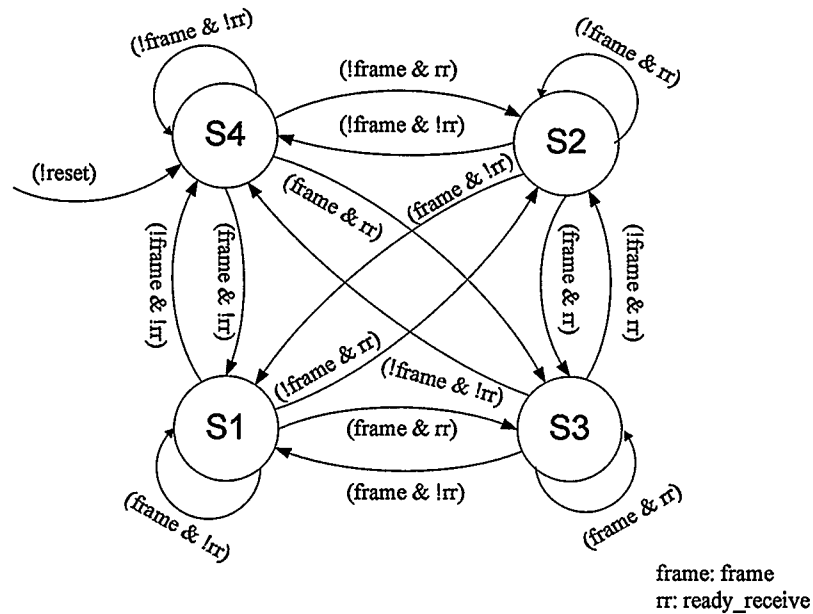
(!frame & !rr)

(!frame & rr)

(!frame & rr)

(!frame & !rr)

S4

S2

(!reset)

(frame & rr)

(frame & !rr)

(!frame & !rr)

(frame & !rr)

(frame & rr)

(!frame & rr)

(!frame & rr)

(!frame & !rr)

S1

(frame & rr)

S3

(frame & !rr)

(frame & !rr)

(frame & rr)

frame: frame
rr: ready_receive